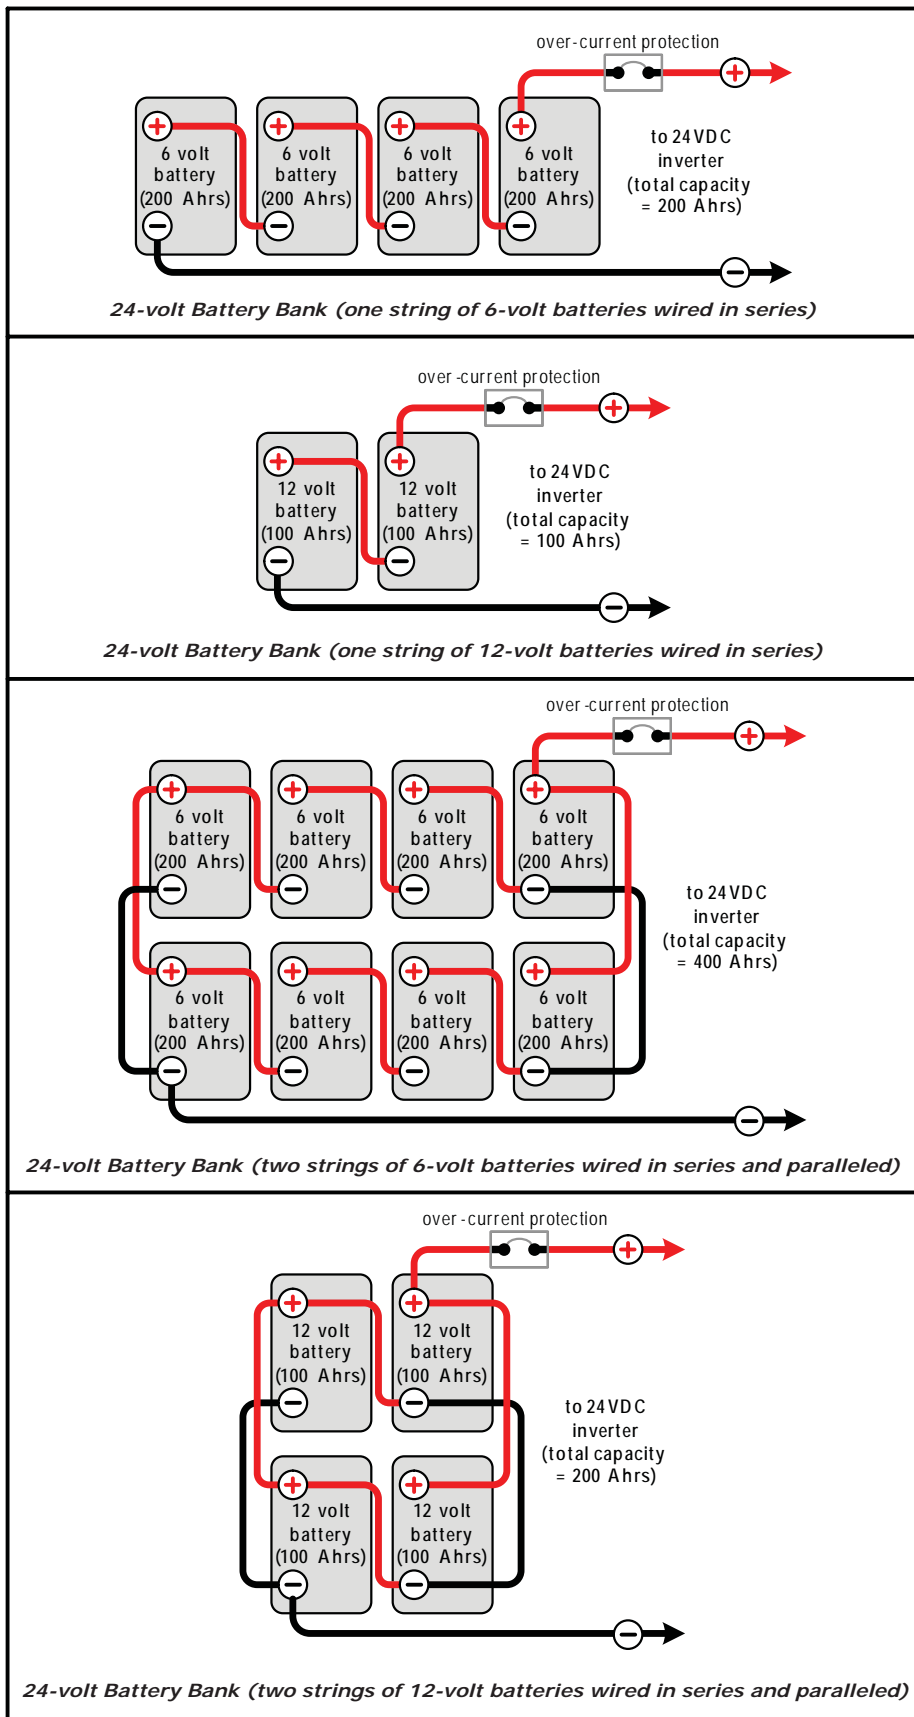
over-current protection

6 volt battery (200 Ahrs)

6 volt battery (200 Ahrs)

6 volt battery (200 Ahrs)

6 volt battery (200 Ahrs)

to 24VDC inverter (total capacity = 200 Ahrs)

24-volt Battery Bank (one string of 6-volt batteries wired in series)

over-current protection

12 volt battery (100 Ahrs)

12 volt battery (100 Ahrs)

to 24VDC inverter (total capacity = 100 Ahrs)

24-volt Battery Bank (one string of 12-volt batteries wired in series)

over-current protection

6 volt battery (200 Ahrs)

6 volt battery (200 Ahrs)

6 volt battery (200 Ahrs)

6 volt battery (200 Ahrs)

to 24VDC inverter (total capacity = 400 Ahrs)

6 volt battery (200 Ahrs)

6 volt battery (200 Ahrs)

6 volt battery (200 Ahrs)

6 volt battery (200 Ahrs)

24-volt Battery Bank (two strings of 6-volt batteries wired in series and paralleled)

over-current protection

12 volt battery (100 Ahrs)

12 volt battery (100 Ahrs)

to 24VDC inverter (total capacity = 200 Ahrs)

12 volt battery (100 Ahrs)

12 volt battery (100 Ahrs)

24-volt Battery Bank (two strings of 12-volt batteries wired in series and paralleled)